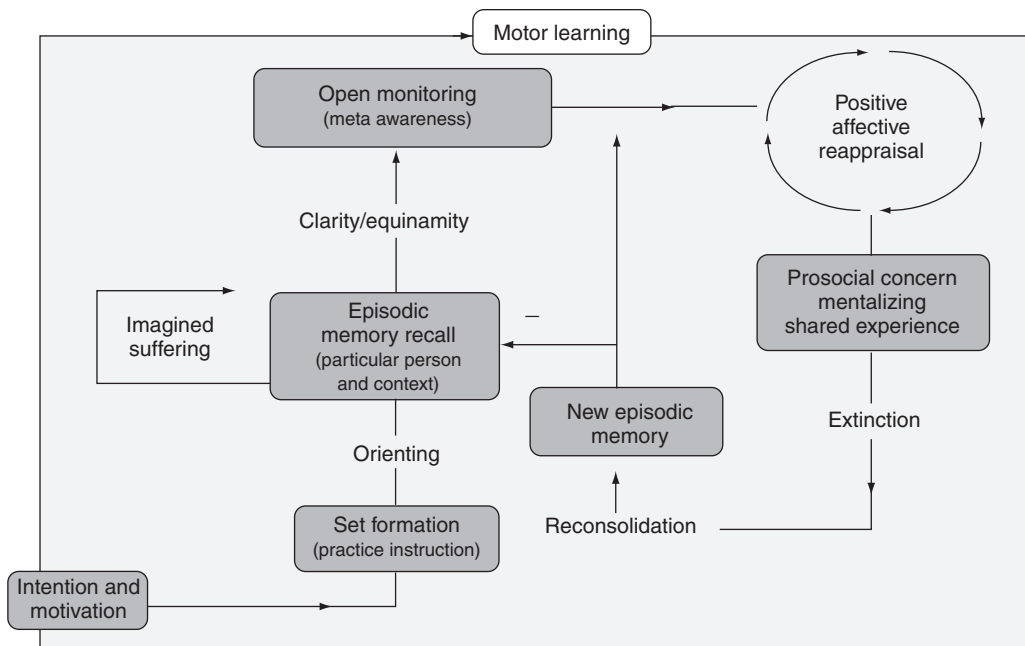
Motor learning

Open monitoring
(meta awareness)

Positive affective reappraisal

Clarity/equinamity

Prosocial concern mentalizing shared experience

Imagined suffering

Episodic memory recall
(particular person and context)

–

New episodic memory

Extinction

Orienting

Set formation
(practice instruction)

Reconsolidation

Intention and motivation